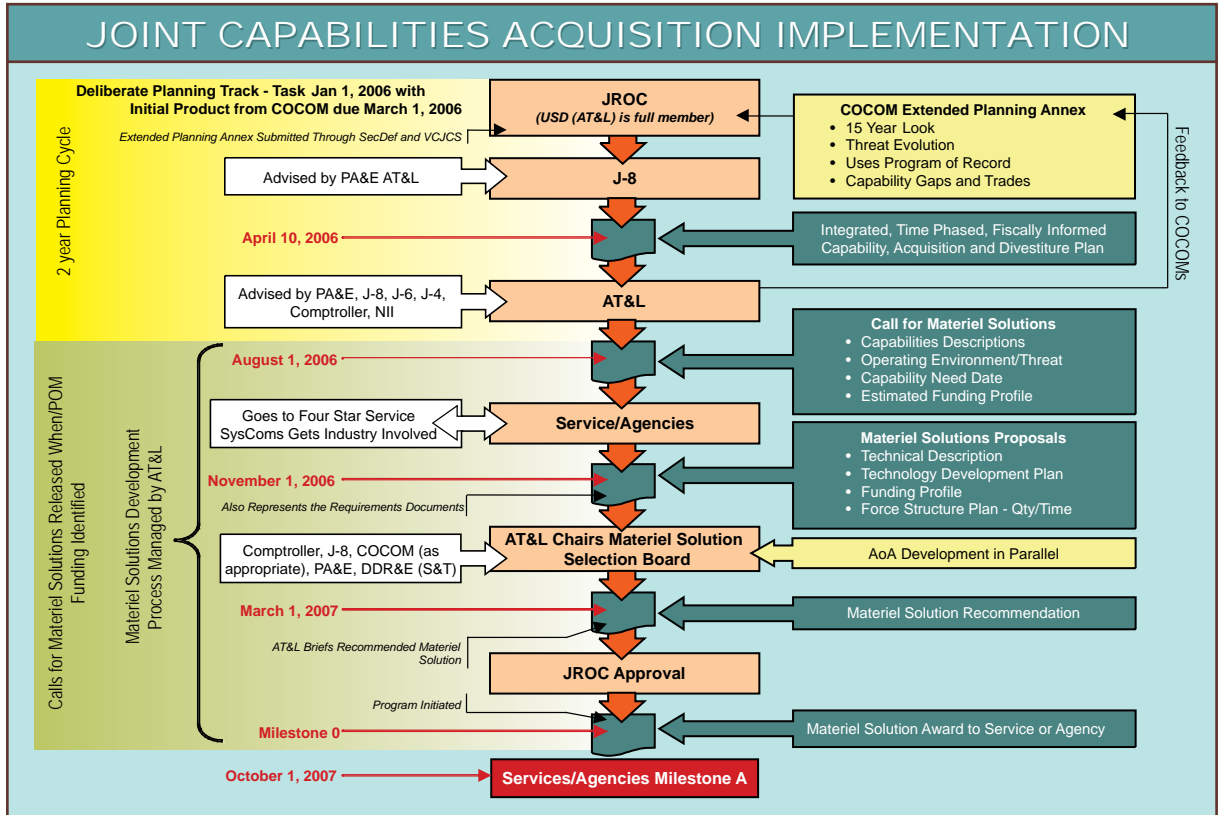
JOINT CAPABILITIES ACQUISITION IMPLEMENTATION

2 year Planning Cycle

Deliberate Planning Track - Task Jan 1, 2006 with Initial Product from COCOM due March 1, 2006

Extended Planning Annex Submitted Through SecDef and VCJCS

JROC
(USD (AT&L) is full member)

COCOM Extended Planning Annex
• 15 Year Look
• Threat Evolution
• Uses Program of Record
• Capability Gaps and Trades

Feedback to COCOMs

Advised by PA&E AT&L

J-8

April 10, 2006

Integrated, Time Phased, Fiscally Informed Capability, Acquisition and Divestiture Plan

Advised by PA&E, J-8, J-6, J-4, Comptroller, NII

AT&L

Calls for Materiel Solutions Released When/POM Funding Identified

Materiel Solutions Development Process Managed by AT&L

August 1, 2006

Call for Materiel Solutions
• Capabilities Descriptions
• Operating Environment/Threat
• Capability Need Date
• Estimated Funding Profile

Goes to Four Star Service SysComs Gets Industry Involved

Service/Agencies

November 1, 2006

Also Represents the Requirements Documents

Materiel Solutions Proposals
• Technical Description
• Technology Development Plan
• Funding Profile
• Force Structure Plan - Qty/Time

Comptroller, J-8, COCOM (as appropriate), PA&E, DDR&E (S&T)

AT&L Chairs Materiel Solution Selection Board

AoA Development in Parallel

March 1, 2007

Materiel Solution Recommendation

AT&L Briefs Recommended Materiel Solution

JROC Approval

Program Initiated

Milestone 0

Materiel Solution Award to Service or Agency

October 1, 2007

Services/Agencies Milestone A